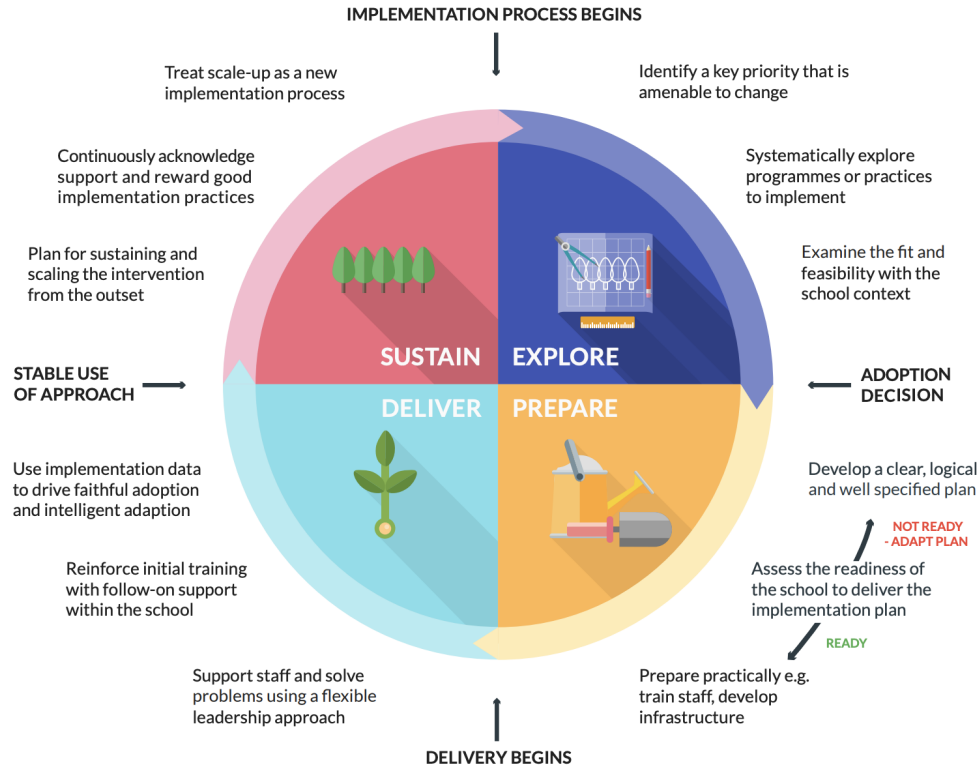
IMPLEMENTATION PROCESS BEGINS

Treat scale-up as a new implementation process

Identify a key priority that is amenable to change

Continuously acknowledge support and reward good implementation practices

Systematically explore programmes or practices to implement

Plan for sustaining and scaling the intervention from the outset

Examine the fit and feasibility with the school context

SUSTAIN

EXPLORE

STABLE USE OF APPROACH

ADOPTION DECISION

DELIVER

PREPARE

Use implementation data to drive faithful adoption and intelligent adaption

Develop a clear, logical and well specified plan

NOT READY - ADAPT PLAN

Reinforce initial training with follow-on support within the school

Assess the readiness of the school to deliver the implementation plan

READY

Support staff and solve problems using a flexible leadership approach

Prepare practically e.g. train staff, develop infrastructure

DELIVERY BEGINS